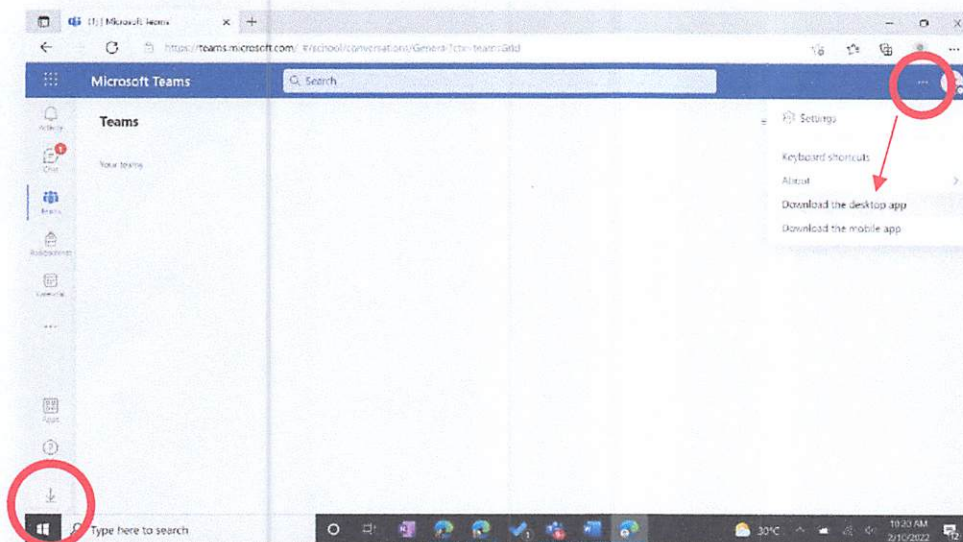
(1) | Microsoft Teams

https://teams.microsoft.com/_#/school/conversations/General?ctx=teamsGrid

Microsoft Teams

Search

...

Activity

Chat

Teams

Assignments

Calendar

...

Apps

?

Teams

Your teams

Settings

Keyboard shortcuts

About

Download the desktop app

Download the mobile app

Type here to search

30°C

10:33 AM
2/10/2022